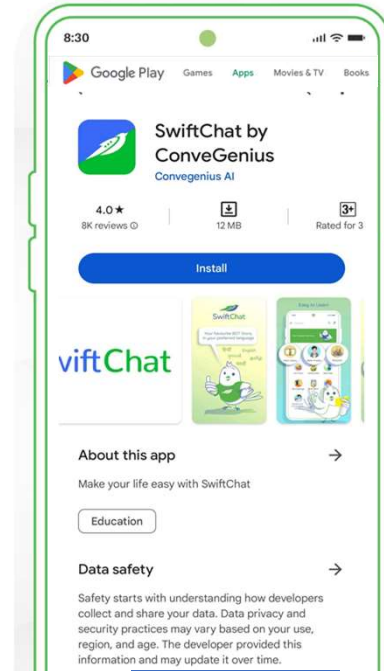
8:30

Google Play Games Apps Movies & TV Books

SwiftChat by ConveGenius
Convegenius AI

4.0★
8K reviews ⓘ

12 MB

3+
Rated for 3

Install

viftChat

SwiftChat

Easy to Learn

About this app →

Make your life easy with SwiftChat

Education

Data safety →

Safety starts with understanding how developers collect and share your data. Data privacy and security practices may vary based on your use, region, and age. The developer provided this information and may update it over time.